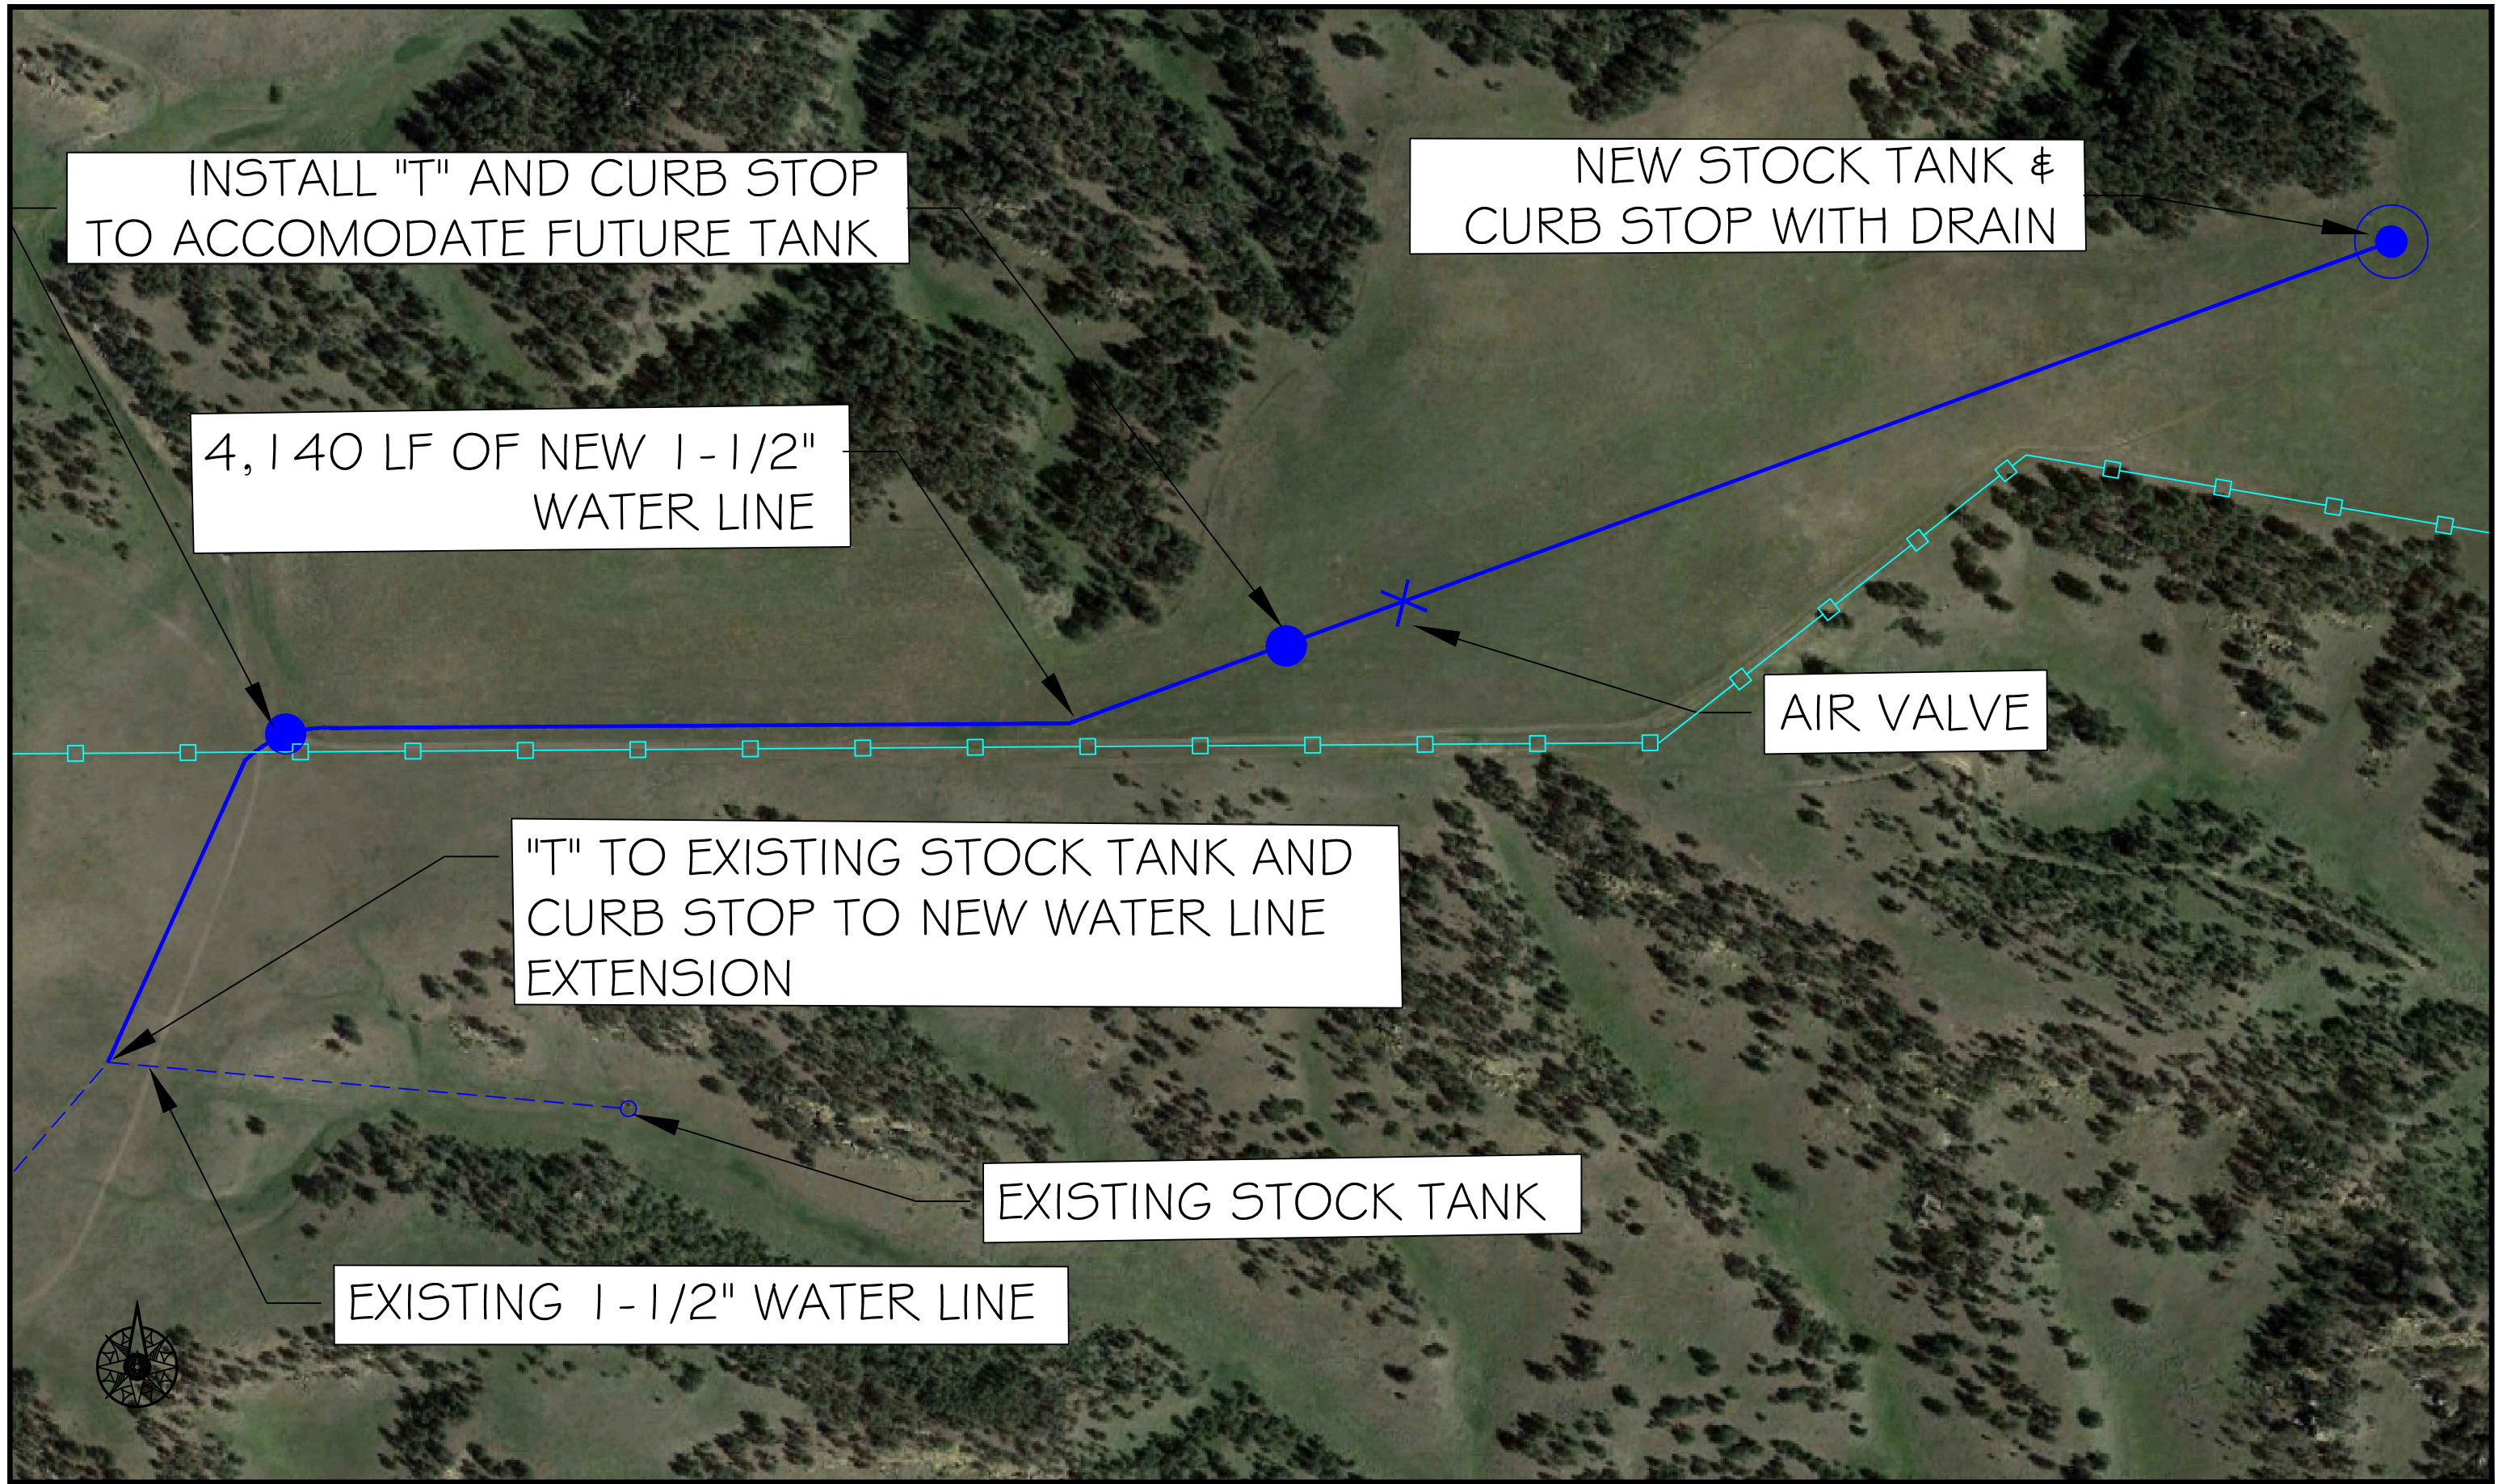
INSTALL "T" AND CURB STOP TO ACCOMODATE FUTURE TANK

NEW STOCK TANK & CURB STOP WITH DRAIN

4,140 LF OF NEW 1-1/2" WATER LINE

AIR VALVE

"T" TO EXISTING STOCK TANK AND CURB STOP TO NEW WATER LINE EXTENSION

EXISTING STOCK TANK

EXISTING 1-1/2" WATER LINE